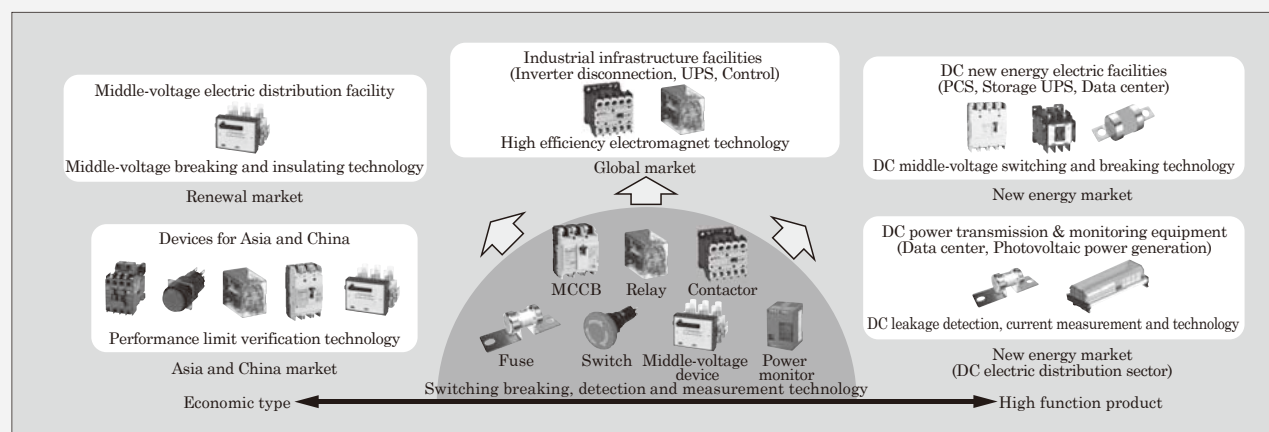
Middle-voltage electric distribution facility

Middle-voltage breaking and insulating technology

Renewal market

Industrial infrastructure facilities (Inverter disconnection, UPS, Control)

High efficiency electromagnet technology

Global market

DC new energy electric facilities (PCS, Storage UPS, Data center)

DC middle-voltage switching and breaking technology

New energy market

Devices for Asia and China

Performance limit verification technology

Asia and China market

MCCB

Relay

Contactor

Fuse

Switch

Middle-voltage device

Power monitor

Switching breaking, detection and measurement technology

DC power transmission & monitoring equipment (Data center, Photovoltaic power generation)

DC leakage detection, current measurement and technology

New energy market (DC electric distribution sector)

Economic type

High function product